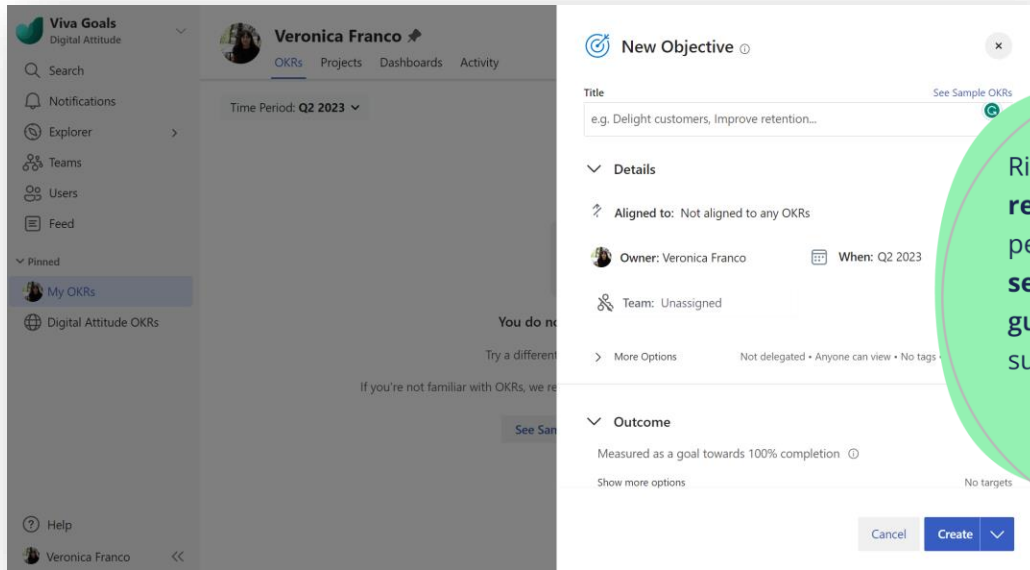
Viva Goals
Digital Attitude

Search
Notifications
Explorer
Teams
Users
Feed

Pinned
My OKRs
Digital Attitude OKRs

Help
Veronica Franco

Veronica Franco
OKRs Projects Dashboards Activity

Time Period: Q2 2023

You do no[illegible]
Try a different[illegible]
If you're not familiar with OKRs, we re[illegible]
See San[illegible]

New Objective

Title
See Sample OKRs
e.g. Delight customers, Improve retention...

Details
Aligned to: Not aligned to any OKRs
Owner: Veronica Franco
When: Q2 2023
Team: Unassigned
More Options
Not delegated • Anyone can view • No tags •

Outcome
Measured as a goal towards 100% completion
Show more options
No targets

Cancel
Create

Ri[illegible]
re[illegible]
pe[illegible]
se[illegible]
gu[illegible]
su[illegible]